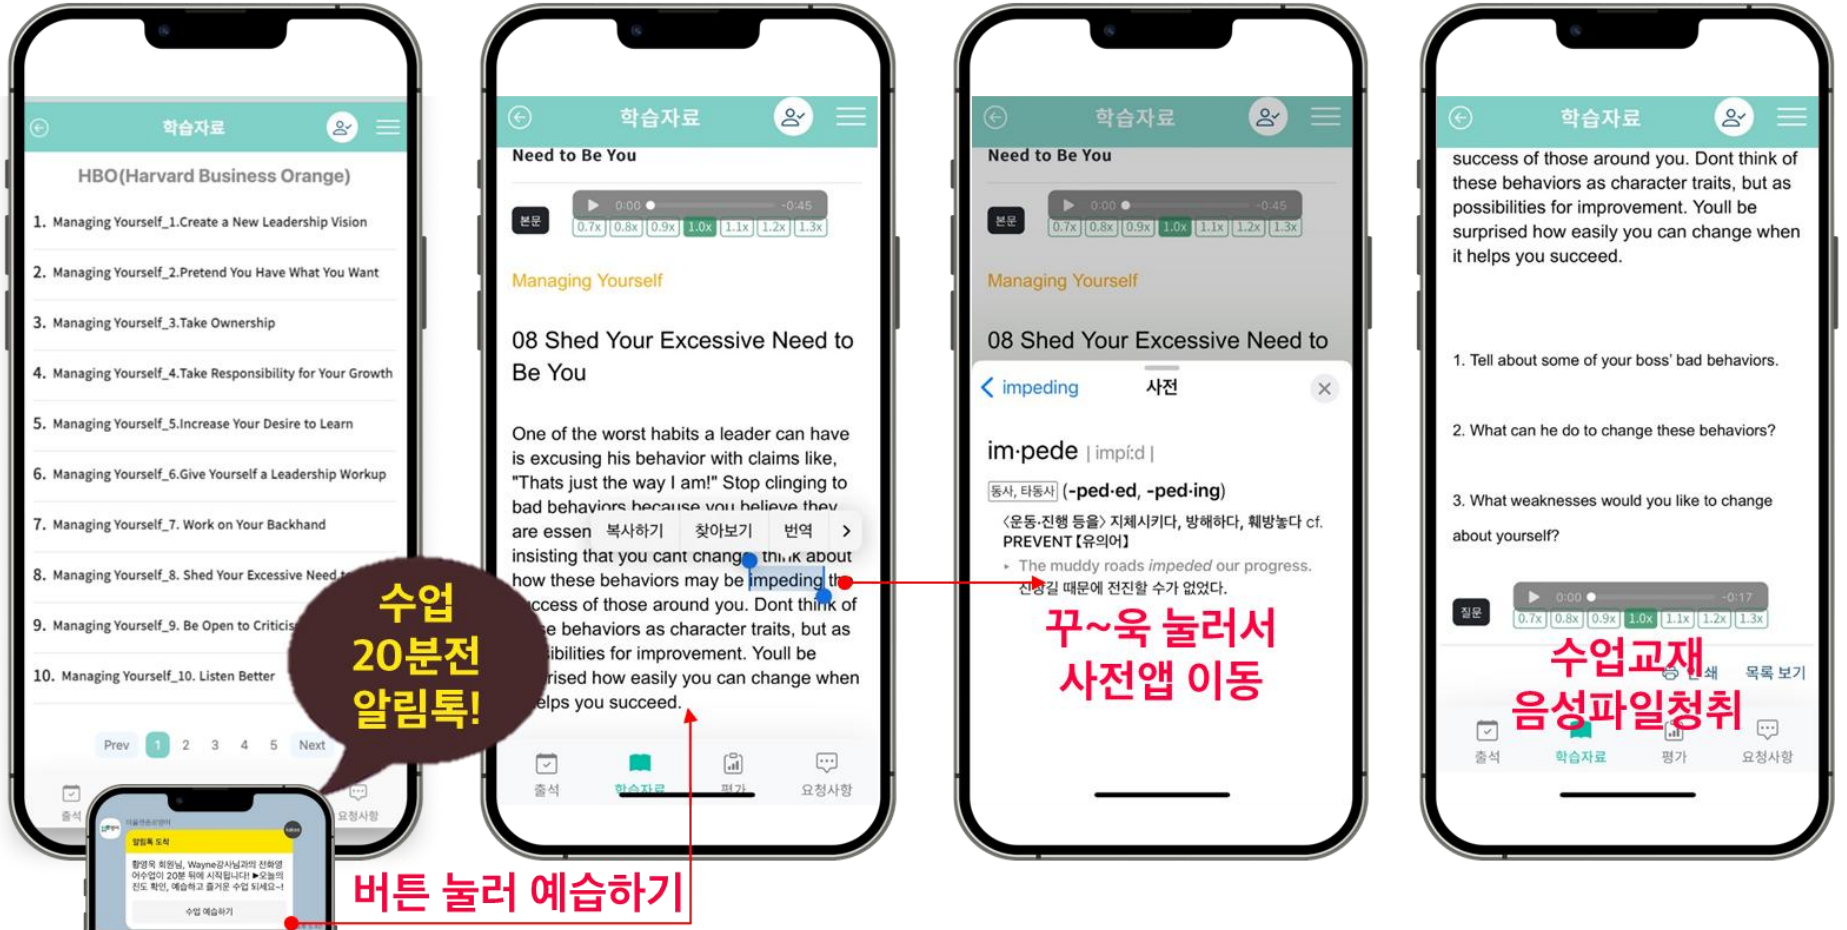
학습자료

HBO(Harvard Business Orange)

1. Managing Yourself_1.Create a New Leadership Vision
2. Managing Yourself_2.Pretend You Have What You Want
3. Managing Yourself_3.Take Ownership
4. Managing Yourself_4.Take Responsibility for Your Growth
5. Managing Yourself_5.Increase Your Desire to Learn
6. Managing Yourself_6.Give Yourself a Leadership Workup
7. Managing Yourself_7. Work on Your Backhand
8. Managing Yourself_8. Shed Your Excessive Need t
9. Managing Yourself_9. Be Open to Criticis
10. Managing Yourself_10. Listen Better

Prev 1 2 3 4 5 Next

출석 요청사항

수업 20분전 알림톡!

알림톡 도착
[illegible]
수업 예습하기

버튼 눌러 예습하기

학습자료

Need to Be You

본문 0:00 -0:45
0.7x 0.8x 0.9x 1.0x 1.1x 1.2x 1.3x

Managing Yourself

08 Shed Your Excessive Need to Be You

One of the worst habits a leader can have is excusing his behavior with claims like, "Thats just the way I am!" Stop clinging to bad behaviors because you believe they are essen 복사하기 찾아보기 번역 insisting that you cant change. Think about how these behaviors may be impeding the success of those around you. Dont think of these behaviors as character traits, but as possibilities for improvement. Youll be surprised how easily you can change when it helps you succeed.

출석 학습자료 평가 요청사항

학습자료

Need to Be You

본문 0:00 -0:45
0.7x 0.8x 0.9x 1.0x 1.1x 1.2x 1.3x

Managing Yourself

08 Shed Your Excessive Need to

< impeding 사전 ×

im·pede | impíːd |

동사, 타동사 (-ped·ed, -ped·ing)
〈운동·진행 등을〉 지체시키다, 방해하다, 훼방놓다 cf. PREVENT【유의어】
• The muddy roads impeded our progress.
진창길 때문에 전진할 수가 없었다.

꾸~욱 눌러서 사전앱 이동

학습자료

success of those around you. Dont think of these behaviors as character traits, but as possibilities for improvement. Youll be surprised how easily you can change when it helps you succeed.

1. Tell about some of your boss' bad behaviors.

2. What can he do to change these behaviors?

3. What weaknesses would you like to change about yourself?

질문 0:00 -0:17
0.7x 0.8x 0.9x 1.0x 1.1x 1.2x 1.3x

인쇄 목록 보기

수업교재 음성파일청취

출석 학습자료 평가 요청사항